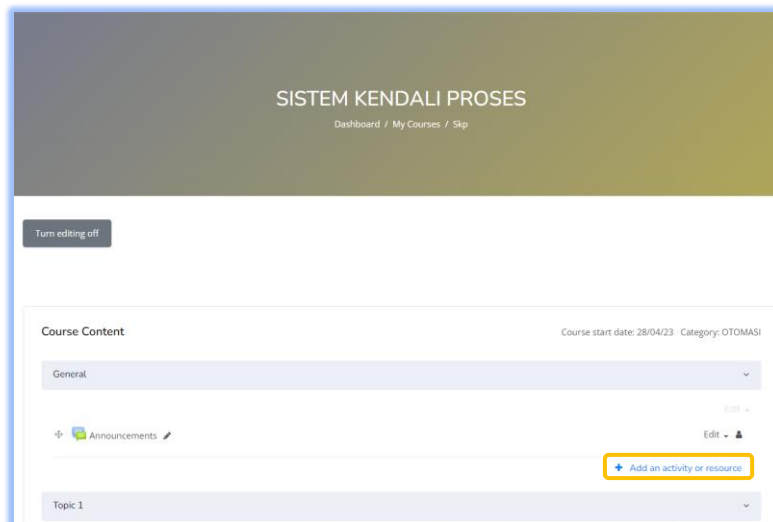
SISTEM KENDALI PROSES

Dashboard / My Courses / Skp

Turn editing off

Course Content

Course start date: 28/04/23 Category: OTOMASI

General

Edit

Announcements

Edit

+ Add an activity or resource

Topic 1